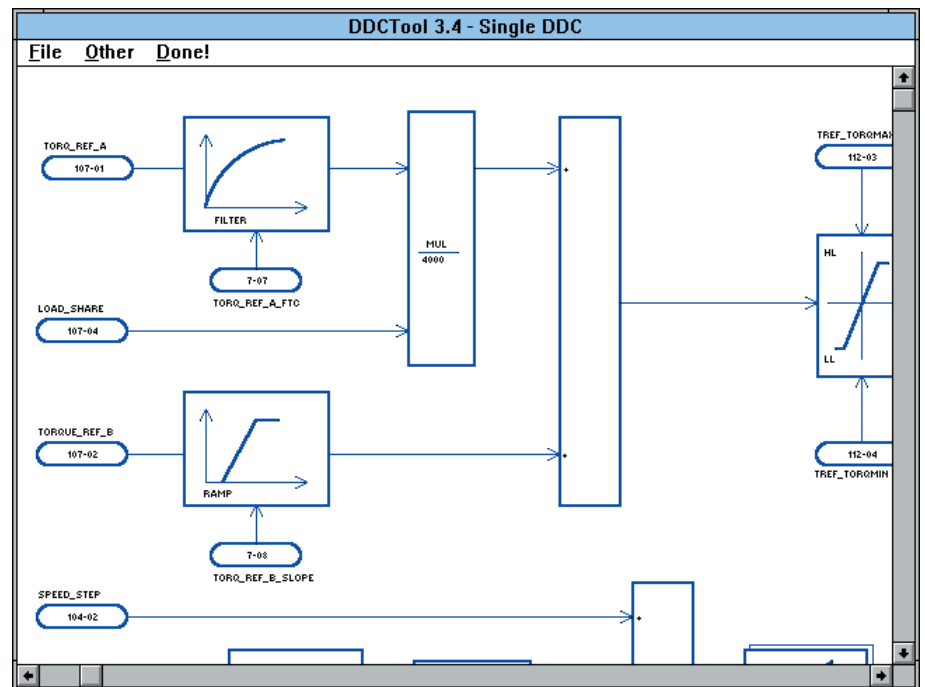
DDCTool 3.4 - Single DDC

File Other Done!

TORQ_REF_A
107-01

FILTER

7-07
TORQ_REF_A_FTC

MUL
4000

+

TREF_TORQMAX
112-03

HL

LL

LOAD_SHARE
107-04

TORQUE_REF_B
107-02

RAMP

+

7-08
TORQ_REF_B_SLOPE

112-04
TREF_TORQMIN

SPEED_STEP
104-02

+